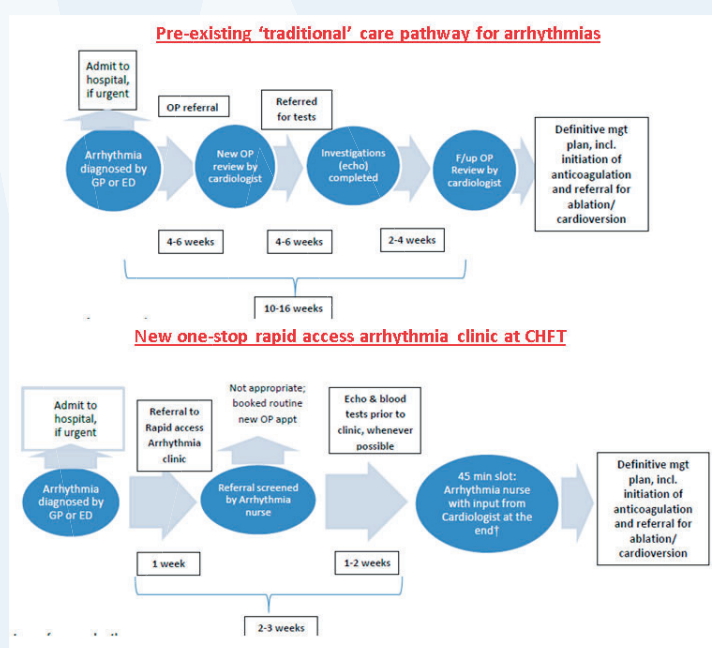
Pre-existing 'traditional' care pathway for arrhythmias

Admit to hospital, if urgent

OP referral

Referred for tests

Arrhythmia diagnosed by GP or ED

New OP review by cardiologist

Investigations (echo) completed

F/up OP Review by cardiologist

Definitive mgt plan, incl. initiation of anticoagulation and referral for ablation/ cardioversion

4-6 weeks

4-6 weeks

2-4 weeks

10-16 weeks

New one-stop rapid access arrhythmia clinic at CHFT

Admit to hospital, if urgent

Referral to Rapid access Arrhythmia clinic

Not appropriate; booked routine new OP appt

Echo & blood tests prior to clinic, whenever possible

Arrhythmia diagnosed by GP or ED

Referral screened by Arrhythmia nurse

45 min slot: Arrhythmia nurse with input from Cardiologist at the end†

Definitive mgt plan, incl. initiation of anticoagulation and referral for ablation/ cardioversion

1 week

1-2 weeks

2-3 weeks